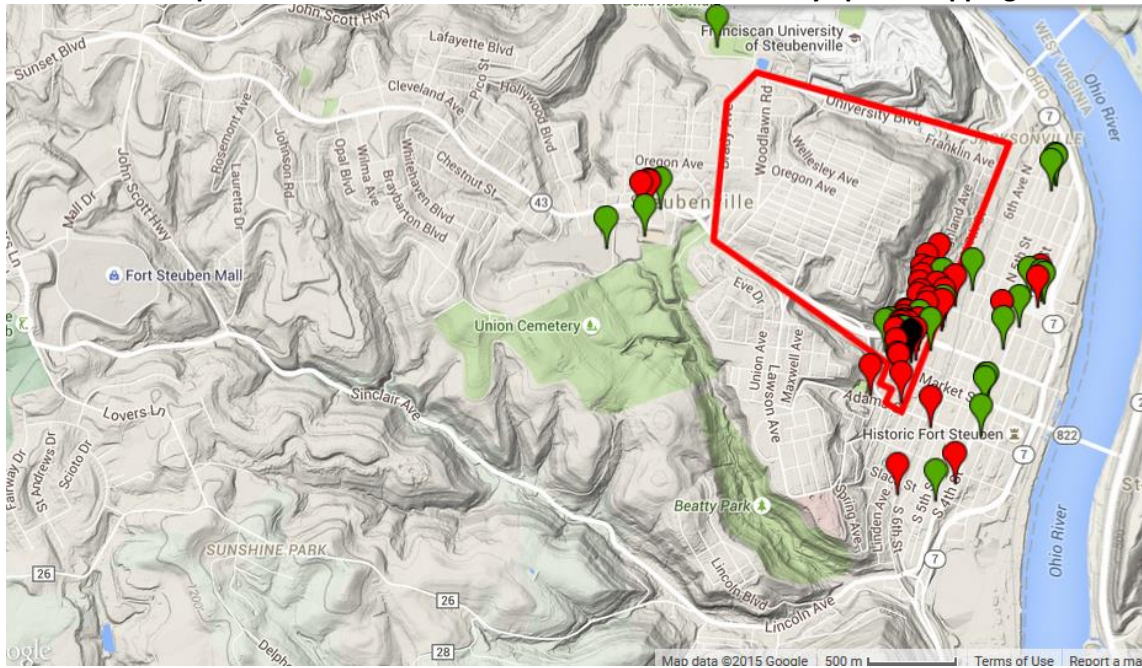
John Scott Hwy
Franciscan University of Steubenville
WEST VIRGINIA
Ohio River
Sunset Blvd
Lafayette Blvd
Cleveland Ave
Hollywood Blvd
University Blvd
Franklin Ave
JACKSONVILLE
Woodlawn Rd
Wellesley Ave
Oregon Ave
Oregon Ave
6th Ave N
7
John Scott Hwy
Rosemont Ave
Johnson Rd
Lauretta Dr
Opal Blvd
Wilma Ave
Whitehaven Blvd
Braybarton Blvd
Chestnut St
43
Steubenville
Mall Dr
Fort Steuben Mall
Eve Dr
N 5th St
Union Cemetery
7
Union Ave
Lawson Ave
Maxwell Ave
Market St
Adams
Sinclair Ave
Lovers Ln
Historic Fort Steuben
822
7
Fairway Dr
St Andrews Dr
Scioto Dr
Linden Ave
S 6th St
S 5th St
S 4th St
Slack St
Spring Ave
Beatty Park
Ohio River
SUNSHINE PARK
26
26
7
Lincoln Blvd
Lincoln Ave
Google
28
Map data ©2015 Google 500 m Terms of Use Report a ma